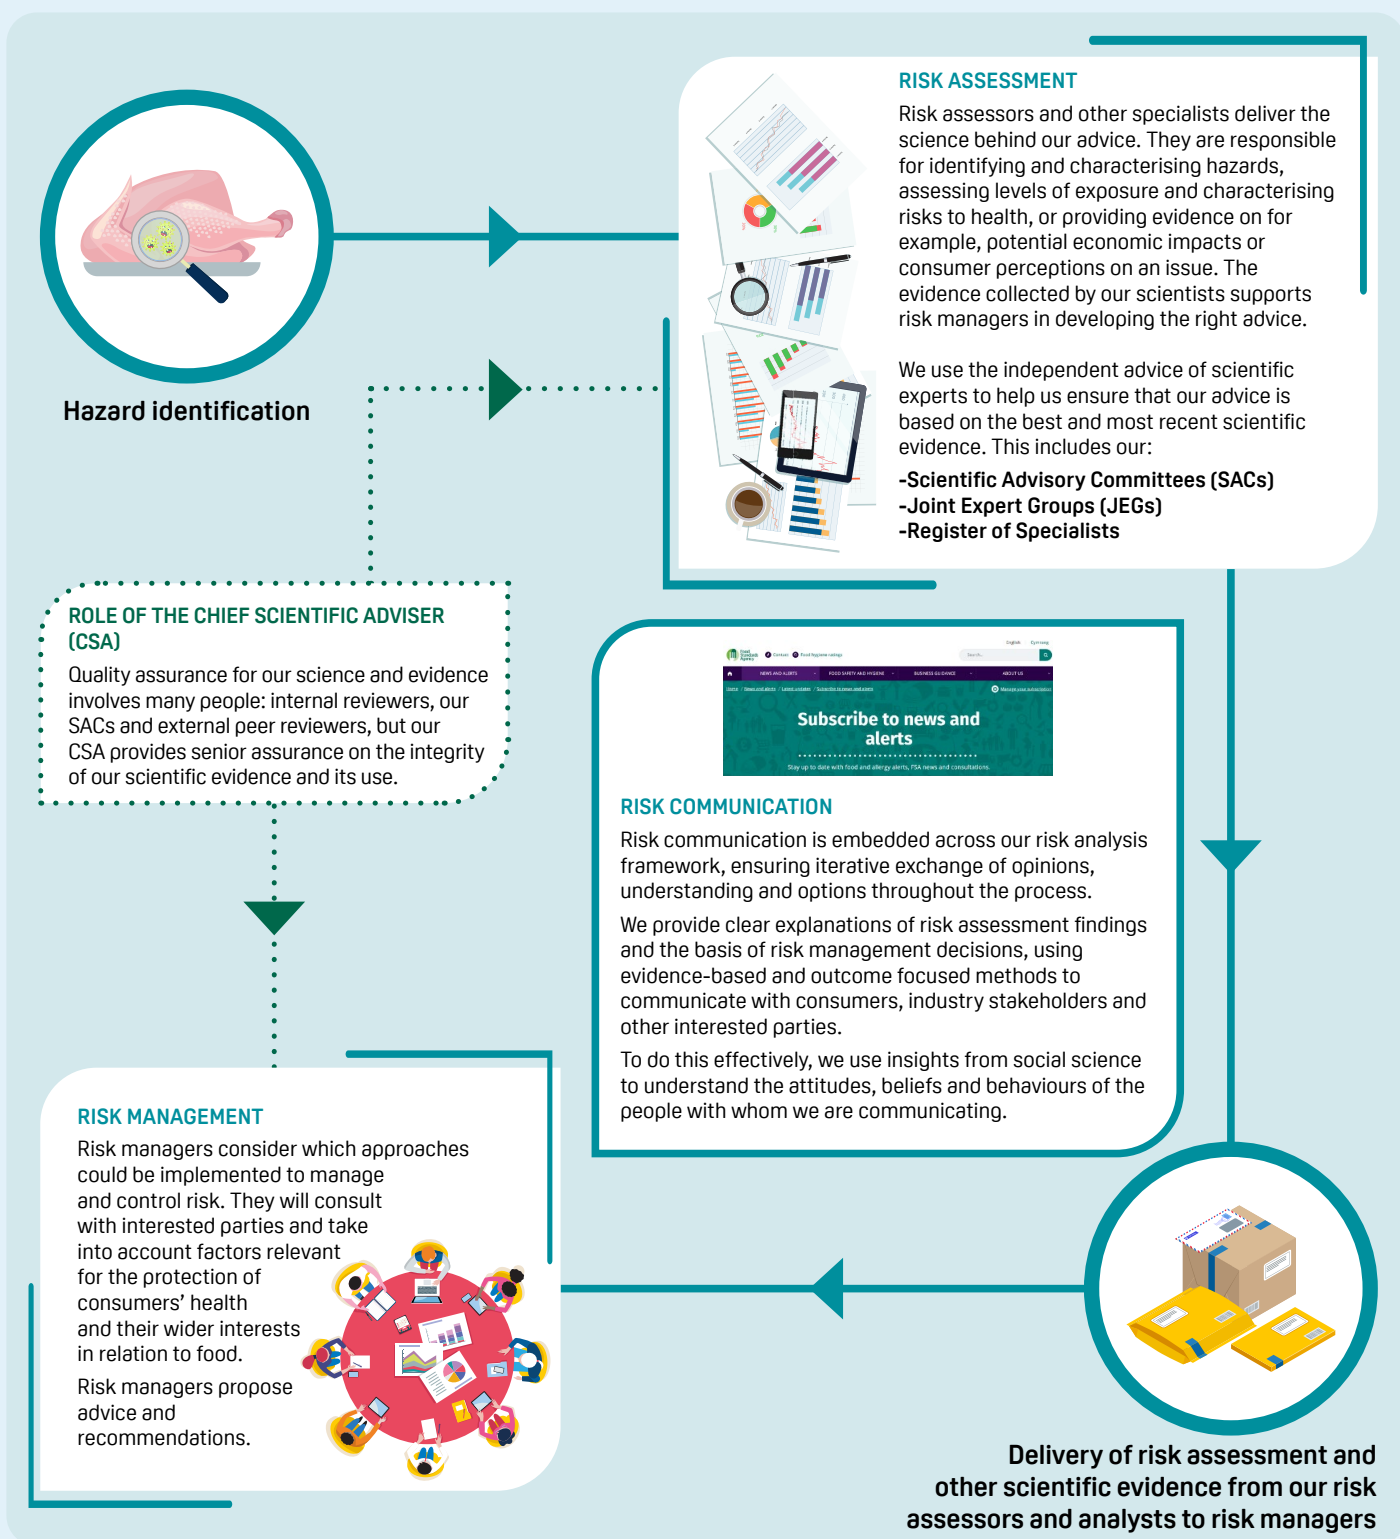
Hazard identification

RISK ASSESSMENT

Risk assessors and other specialists deliver the science behind our advice. They are responsible for identifying and characterising hazards, assessing levels of exposure and characterising risks to health, or providing evidence on for example, potential economic impacts or consumer perceptions on an issue. The evidence collected by our scientists supports risk managers in developing the right advice.

We use the independent advice of scientific experts to help us ensure that our advice is based on the best and most recent scientific evidence. This includes our:

-Scientific Advisory Committees (SACs)
-Joint Expert Groups (JEGs)
-Register of Specialists

ROLE OF THE CHIEF SCIENTIFIC ADVISER (CSA)

Quality assurance for our science and evidence involves many people: internal reviewers, our SACs and external peer reviewers, but our CSA provides senior assurance on the integrity of our scientific evidence and its use.

Subscribe to news and alerts

RISK COMMUNICATION

Risk communication is embedded across our risk analysis framework, ensuring iterative exchange of opinions, understanding and options throughout the process.

We provide clear explanations of risk assessment findings and the basis of risk management decisions, using evidence-based and outcome focused methods to communicate with consumers, industry stakeholders and other interested parties.

To do this effectively, we use insights from social science to understand the attitudes, beliefs and behaviours of the people with whom we are communicating.

RISK MANAGEMENT

Risk managers consider which approaches could be implemented to manage and control risk. They will consult with interested parties and take into account factors relevant for the protection of consumers' health and their wider interests in relation to food.

Risk managers propose advice and recommendations.

Delivery of risk assessment and other scientific evidence from our risk assessors and analysts to risk managers